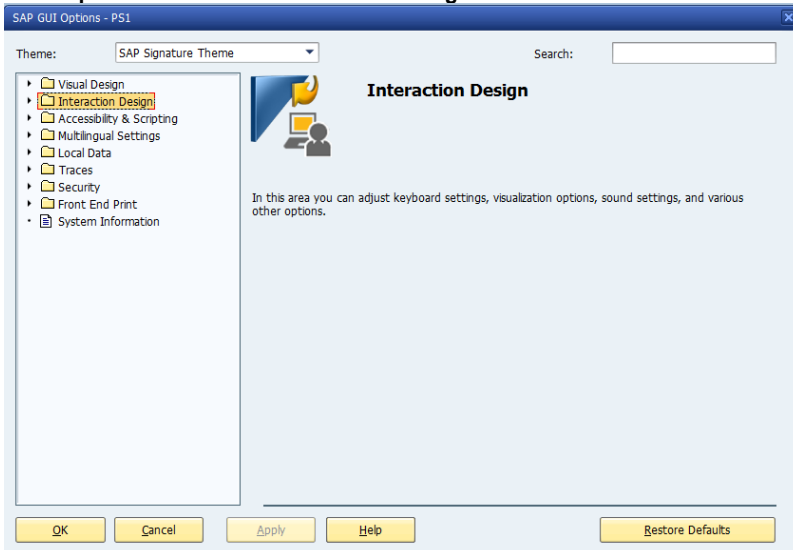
SAP GUI Options - PS1

Theme: SAP Signature Theme

Search:

Visual Design
Interaction Design
Accessibility & Scripting
Multilingual Settings
Local Data
Traces
Security
Front End Print
System Information

Interaction Design

In this area you can adjust keyboard settings, visualization options, sound settings, and various other options.

OK
Cancel
Apply
Help
Restore Defaults